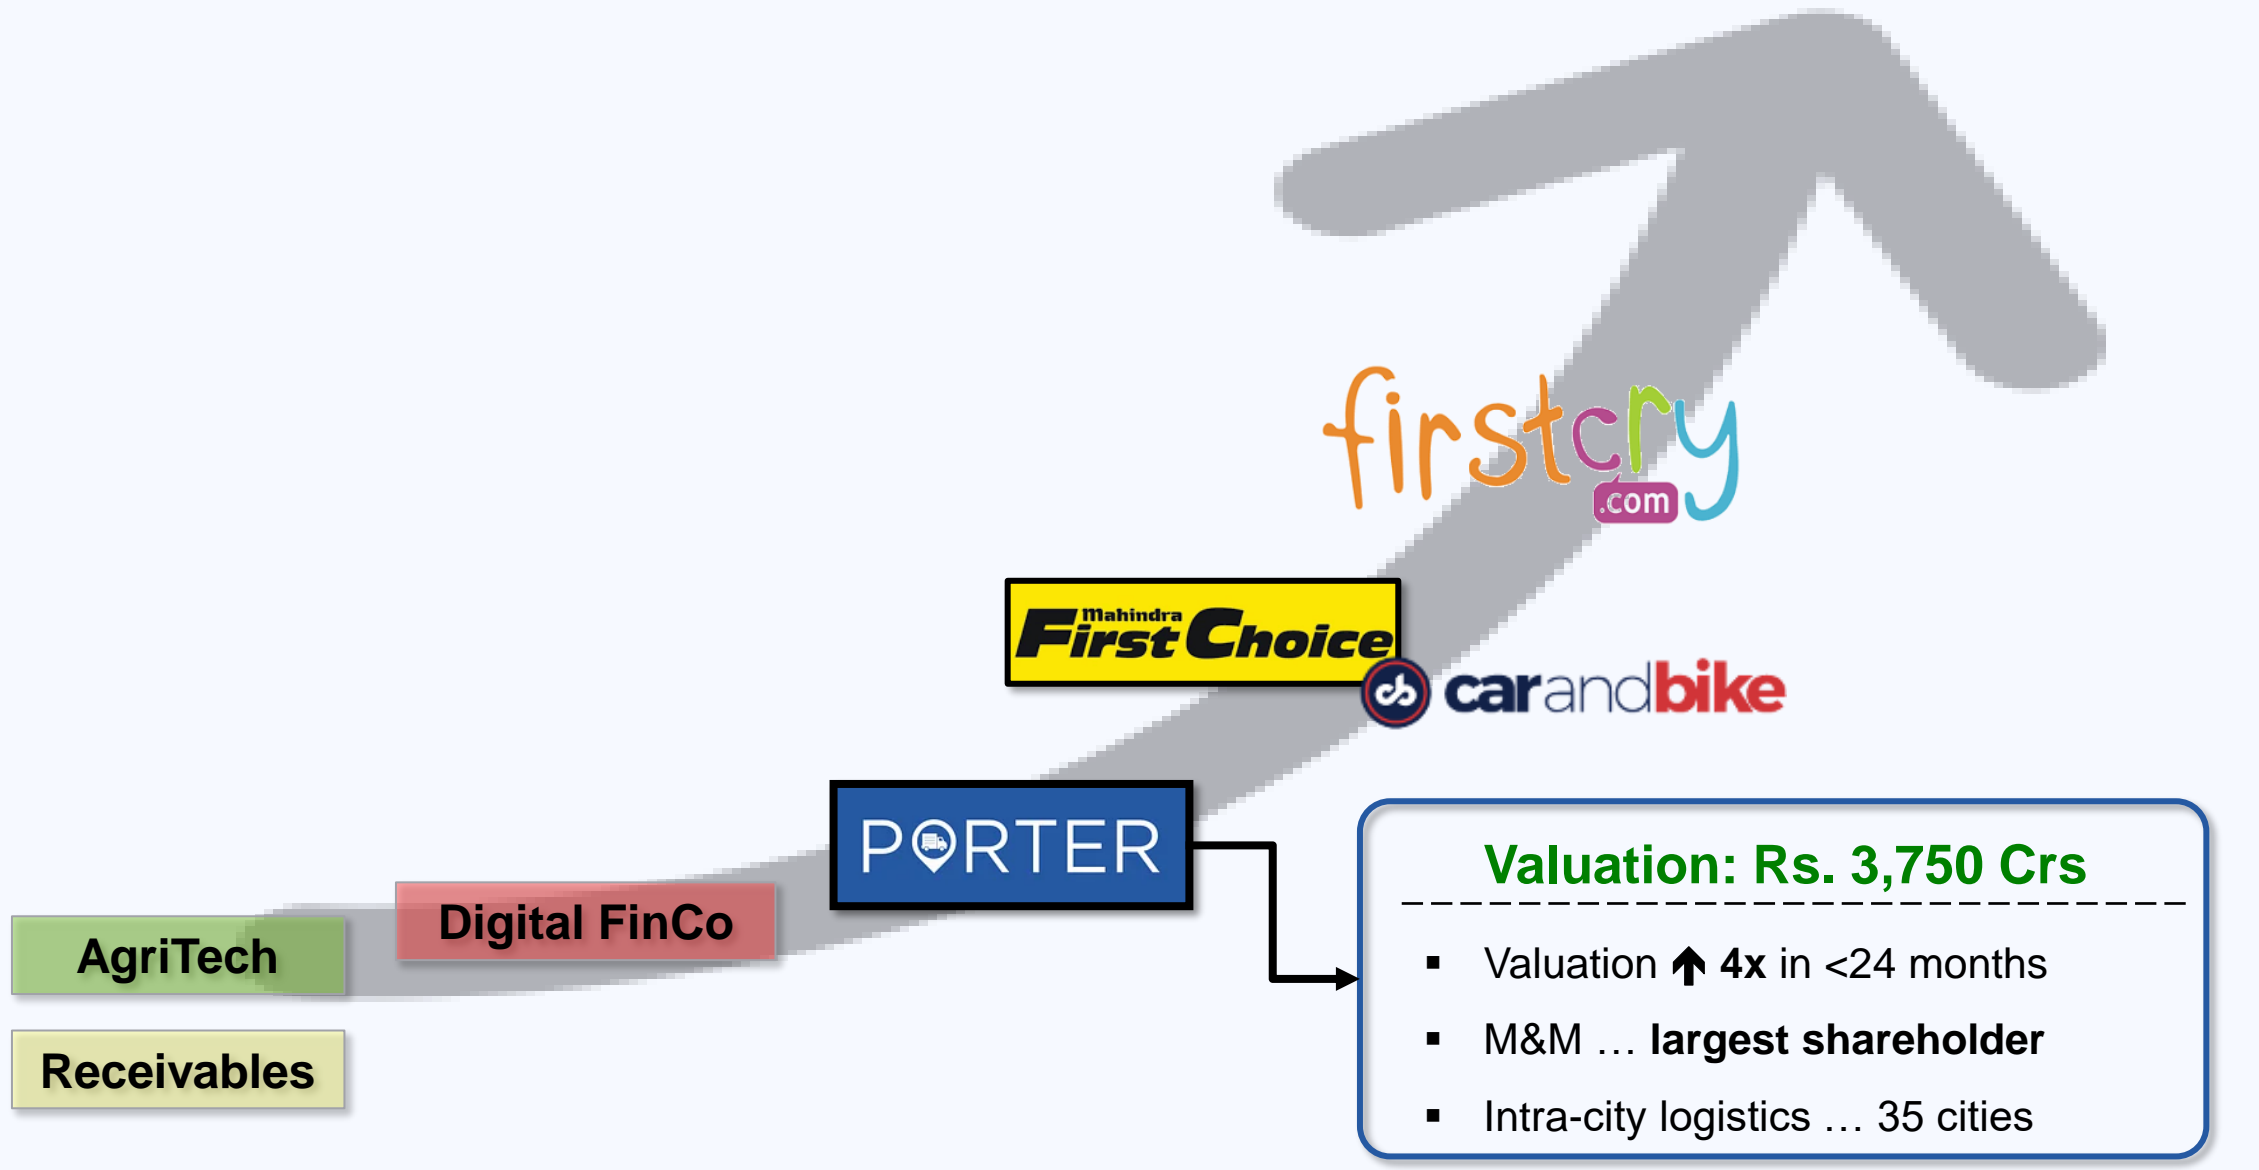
firstcry
.com

Mahindra
First Choice

carandbike

PORTER

Valuation: Rs. 3,750 Crs

▪ Valuation ↑ 4x in <24 months
▪ M&M … largest shareholder
▪ Intra-city logistics … 35 cities

Digital FinCo

AgriTech

Receivables